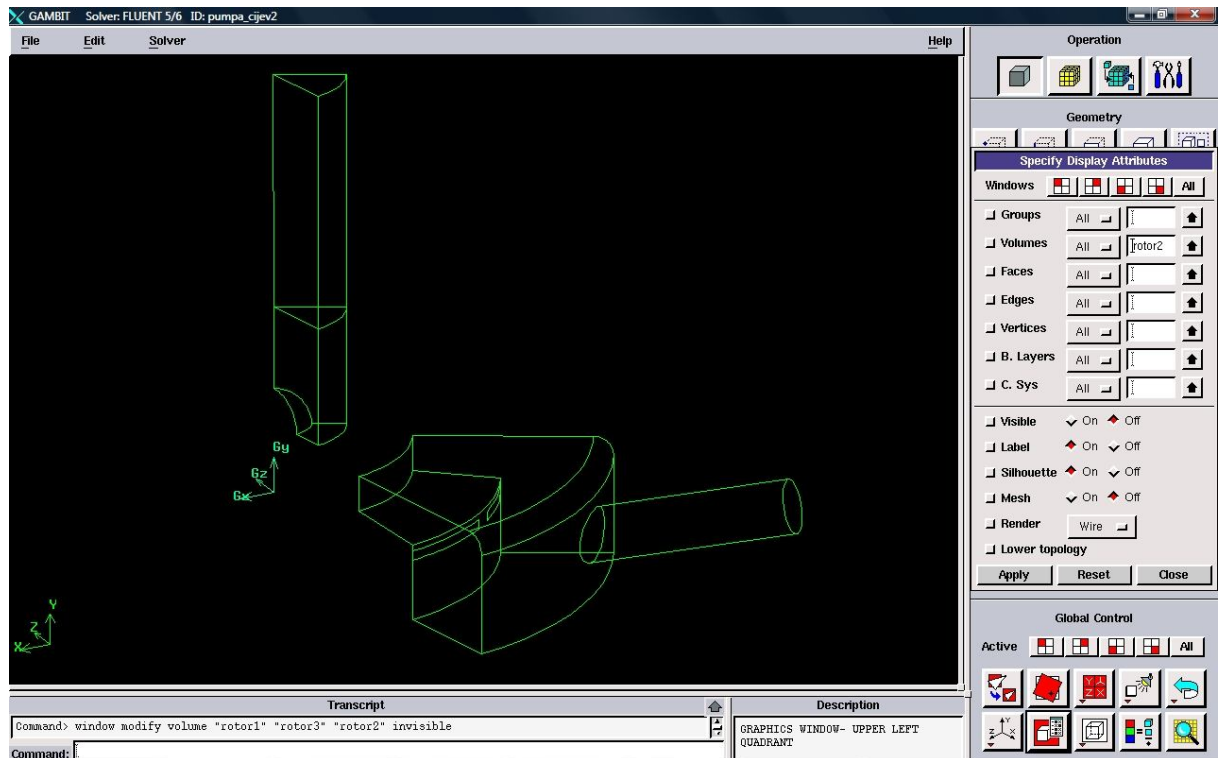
GAMBIT Solver: FLUENT 5/6 ID: pumpa_cijev2

File Edit Solver Help

Gy
Gz
Gx

Y
Z
X

Operation

Geometry

Specify Display Attributes

Windows All

Groups All

Volumes All rotor2

Faces All

Edges All

Vertices All

B. Layers All

C. Sys All

Visible On Off

Label On Off

Silhouette On Off

Mesh On Off

Render Wire

Lower topology

Apply Reset Close

Global Control

Active All

Transcript

Command> window modify volume "rotor1" "rotor3" "rotor2" invisible

Command:

Description

GRAPHICS WINDOW- UPPER LEFT QUADRANT